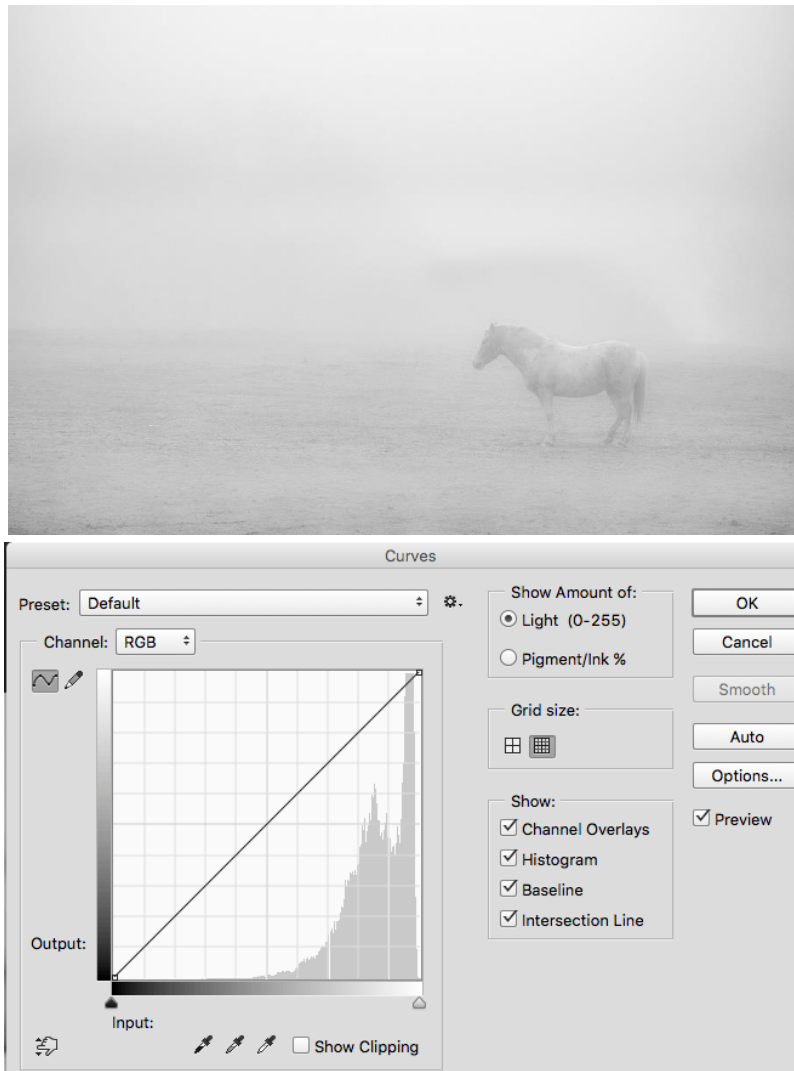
Curves

Preset: Default

Channel: RGB

Output:

Input:

Show Clipping

Show Amount of:

Light (0-255)

Pigment/Ink %

Grid size:

Show:

Channel Overlays

Histogram

Baseline

Intersection Line

OK

Cancel

Smooth

Auto

Options...

Preview